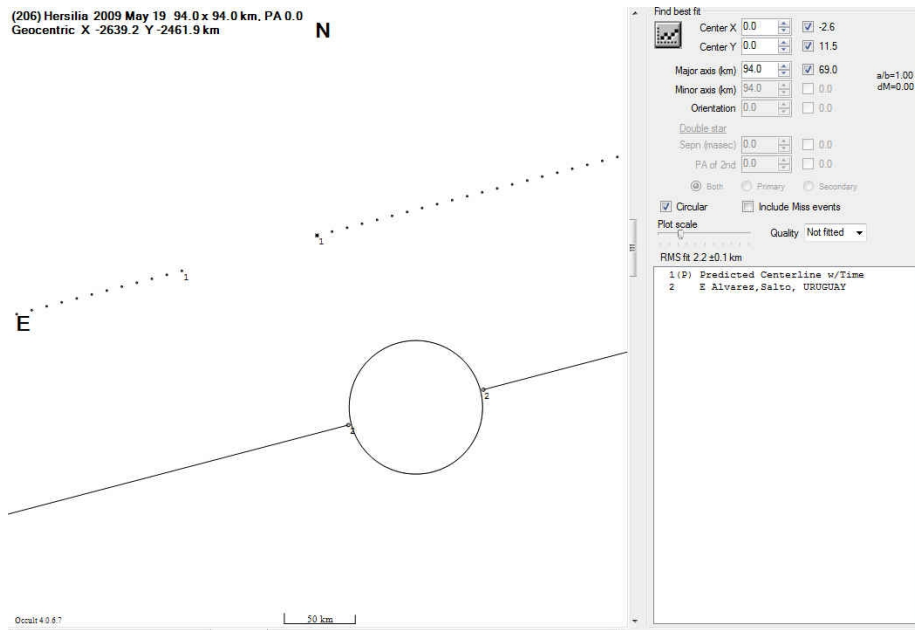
(206) Hersilia 2009 May 19 94.0 x 94.0 km, PA 0.0
Geocentric X -2639.2 Y -2461.9 km

N

1

1

E

2

2

Occult 4.0.6.7

50 km

Find best fit

Center X 0.0 -2.6

Center Y 0.0 11.5

Major axis (km) 94.0 69.0

Minor axis (km) 94.0 0.0

Orientation 0.0 0.0

a/b=1.00
dM=0.00

Double star

Sepn (masec) 0.0 0.0

PA of 2nd 0.0 0.0

Both Primary Secondary

Circular Include Miss events

Plot scale

Quality Not fitted

RMS fit 2.2 ±0.1 km

1(P) Predicted Centerline w/Time
2 E Alvarez,Salto, URUGUAY